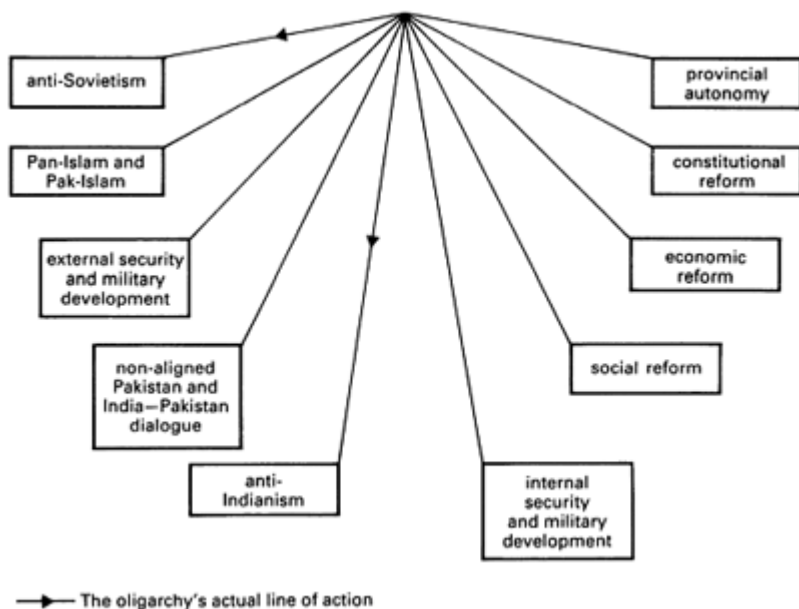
anti-Sovietism

Pan-Islam and Pak-Islam

external security and military development

non-aligned Pakistan and India—Pakistan dialogue

anti-Indianism

internal security and military development

social reform

economic reform

constitutional reform

provincial autonomy

The oligarchy's actual line of action